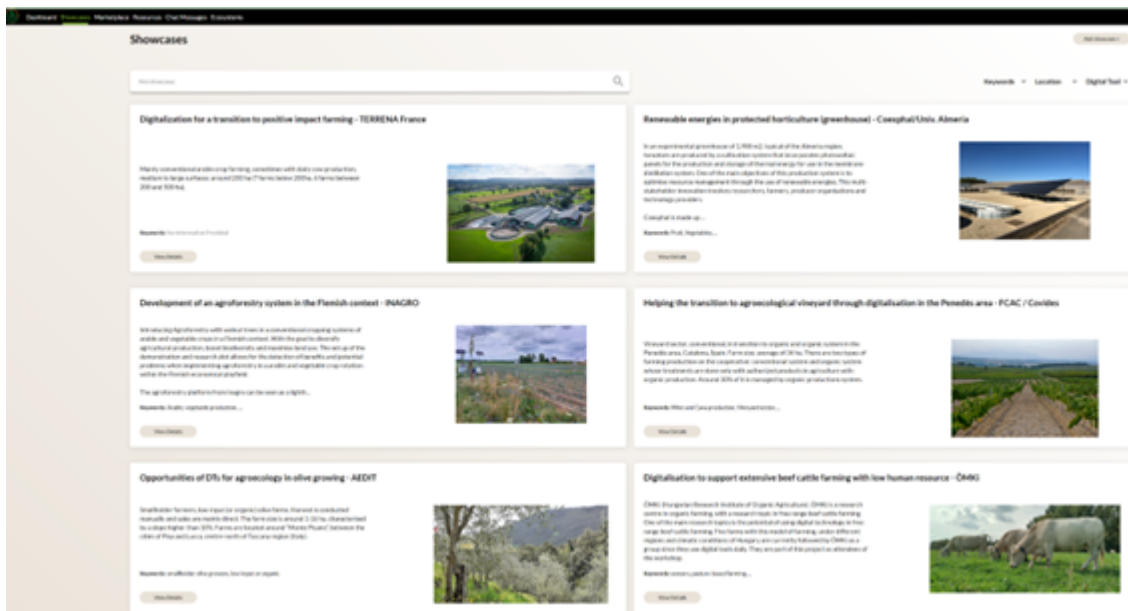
Dashboard Showcases Marketplace Resources Chat Messages Ecosystems

Showcases

Add Showcase +

Find showcase

Keywords Location Digital Tool

Digitalization for a transition to positive impact farming - TERRENA France

Mainly conventional arable crop farming, sometimes with dairy cow production, medium to large surfaces: around 200 ha (7 farms below 200 ha, 6 farms between 200 and 500 ha).

Keywords: No Information Provided

View Details

Renewable energies in protected horticulture (greenhouse) - Coexphal/Univ. Almeria

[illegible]

Coexphal is made up ...

Keywords: Fruit, Vegetables, ...

View Details

Development of an agroforestry system in the Flemish context - INAGRO

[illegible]

The agroforestry platform from Inagro can be seen as a lighth...

Keywords: Arable, vegetable production, ...

View Details

Helping the transition to agroecological vineyard through digitalisation in the Penedès area - FCAC / Covides

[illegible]

Keywords: Wine and Cava production, Vineyard sector, ...

View Details

Opportunities of DTs for agroecology in olive growing - AEDIT

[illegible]

Keywords: smallholder, olive growers, low input or organic

View Details

Digitalisation to support extensive beef cattle farming with low human resource - ÖMKi

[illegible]

Keywords: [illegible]

View Details